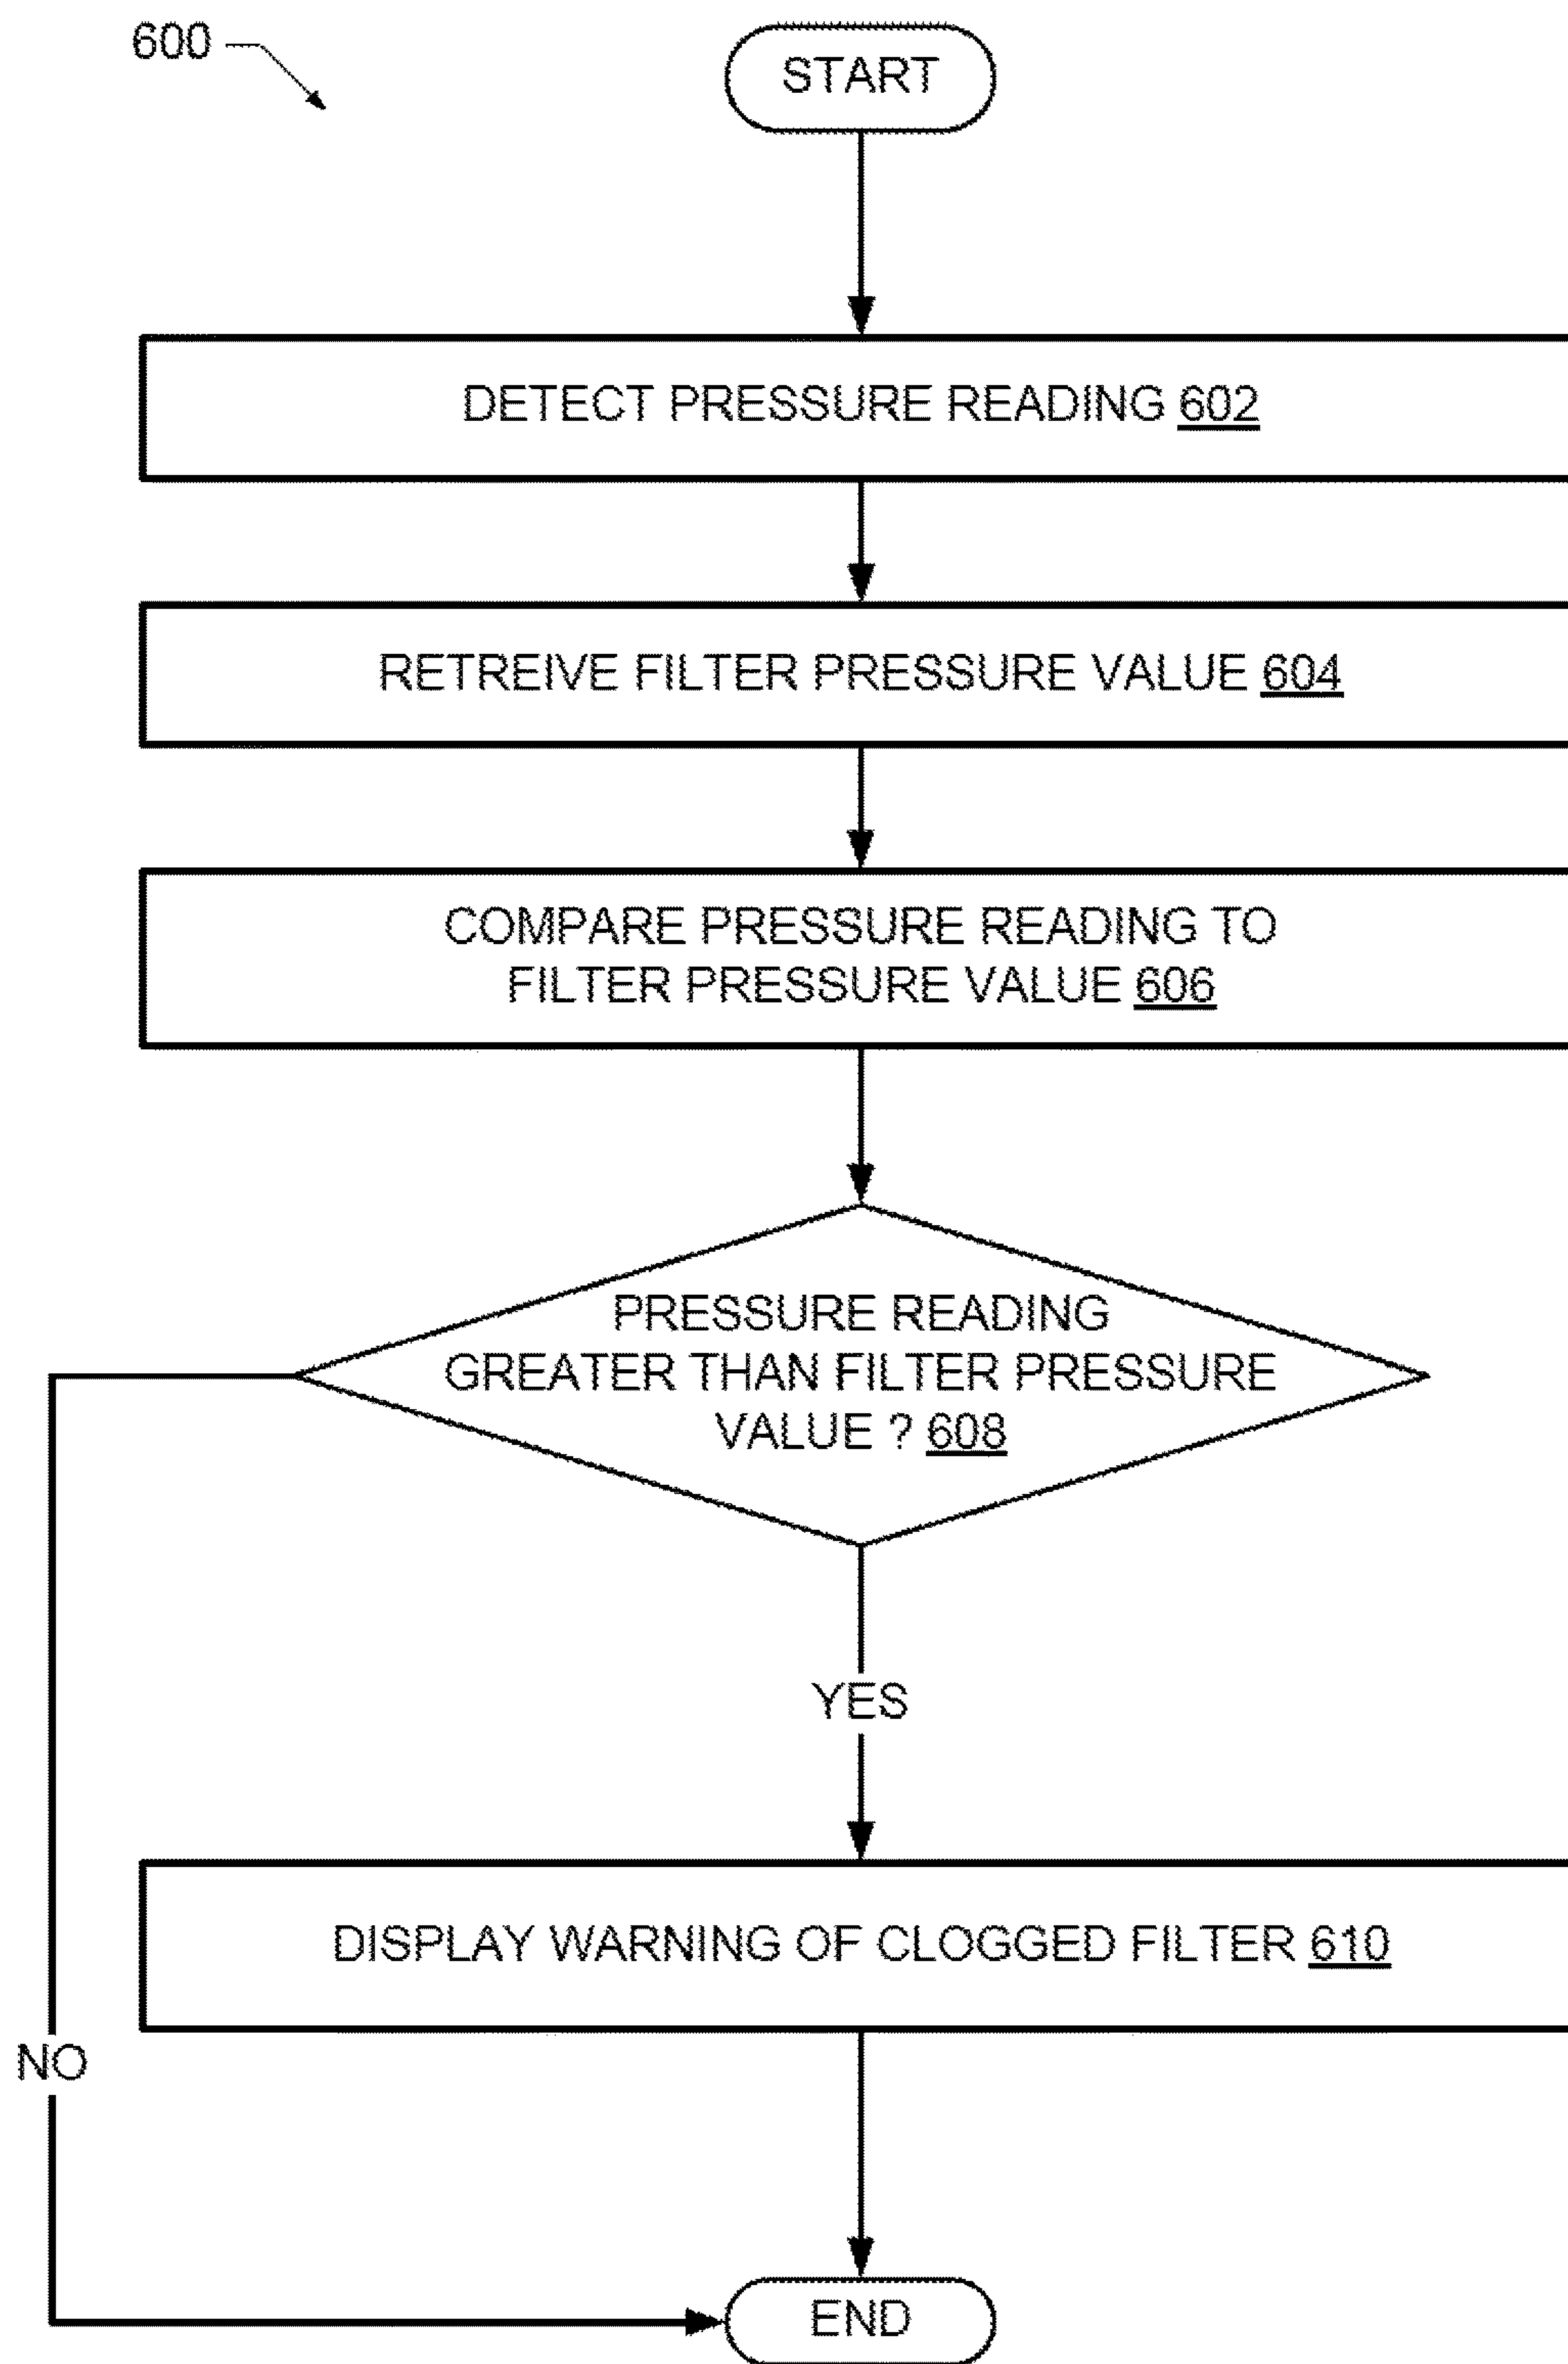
600

START

DETECT PRESSURE READING 602

RETREIVE FILTER PRESSURE VALUE 604

COMPARE PRESSURE READING TO FILTER PRESSURE VALUE 606

PRESSURE READING GREATER THAN FILTER PRESSURE VALUE ? 608

YES

DISPLAY WARNING OF CLOGGED FILTER 610

NO

END